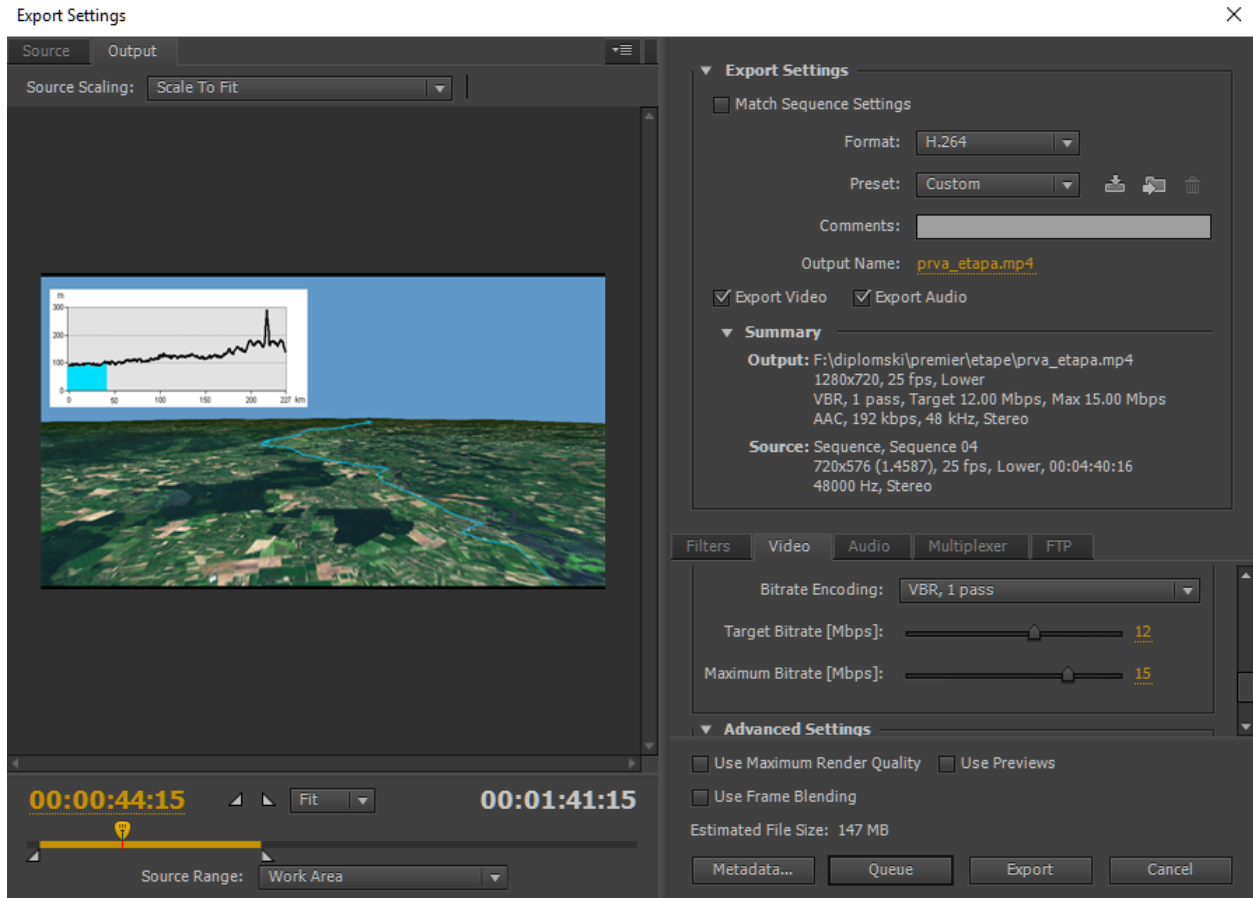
Export Settings

Source Output

Source Scaling: Scale To Fit

m
300
200
100
0 50 100 150 200 237 km

00:00:44:15 Fit 00:01:41:15

Source Range: Work Area

Export Settings

Match Sequence Settings

Format: H.264

Preset: Custom

Comments:

Output Name: prva_etapa.mp4

Export Video Export Audio

Summary

Output: F:\diplomski\premier\etape\prva_etapa.mp4
1280x720, 25 fps, Lower
VBR, 1 pass, Target 12.00 Mbps, Max 15.00 Mbps
AAC, 192 kbps, 48 kHz, Stereo

Source: Sequence, Sequence 04
720x576 (1.4587), 25 fps, Lower, 00:04:40:16
48000 Hz, Stereo

Filters Video Audio Multiplexer FTP

Bitrate Encoding: VBR, 1 pass

Target Bitrate [Mbps]: 12

Maximum Bitrate [Mbps]: 15

Advanced Settings

Use Maximum Render Quality Use Previews

Use Frame Blending

Estimated File Size: 147 MB

Metadata... Queue Export Cancel